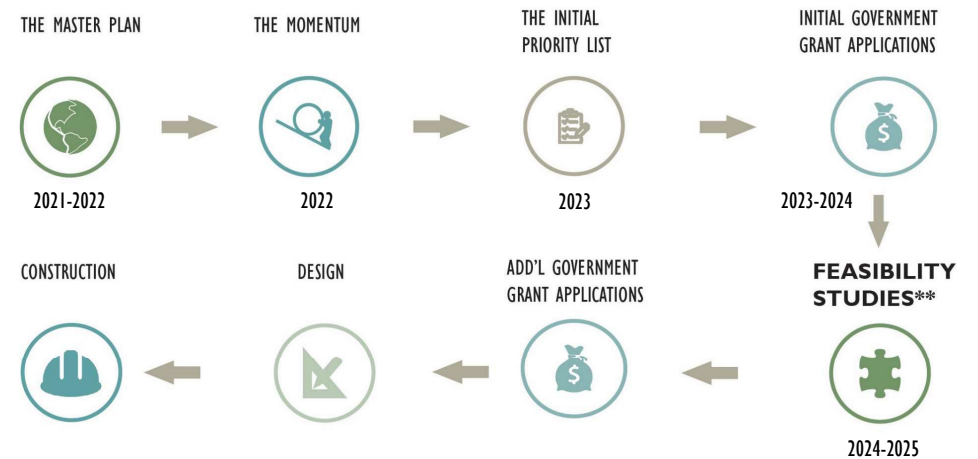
THE MASTER PLAN

2021-2022

THE MOMENTUM

2022

THE INITIAL PRIORITY LIST

2023

INITIAL GOVERNMENT GRANT APPLICATIONS

$

2023-2024

FEASIBILITY STUDIES**

2024-2025

ADD'L GOVERNMENT GRANT APPLICATIONS

$

DESIGN

CONSTRUCTION